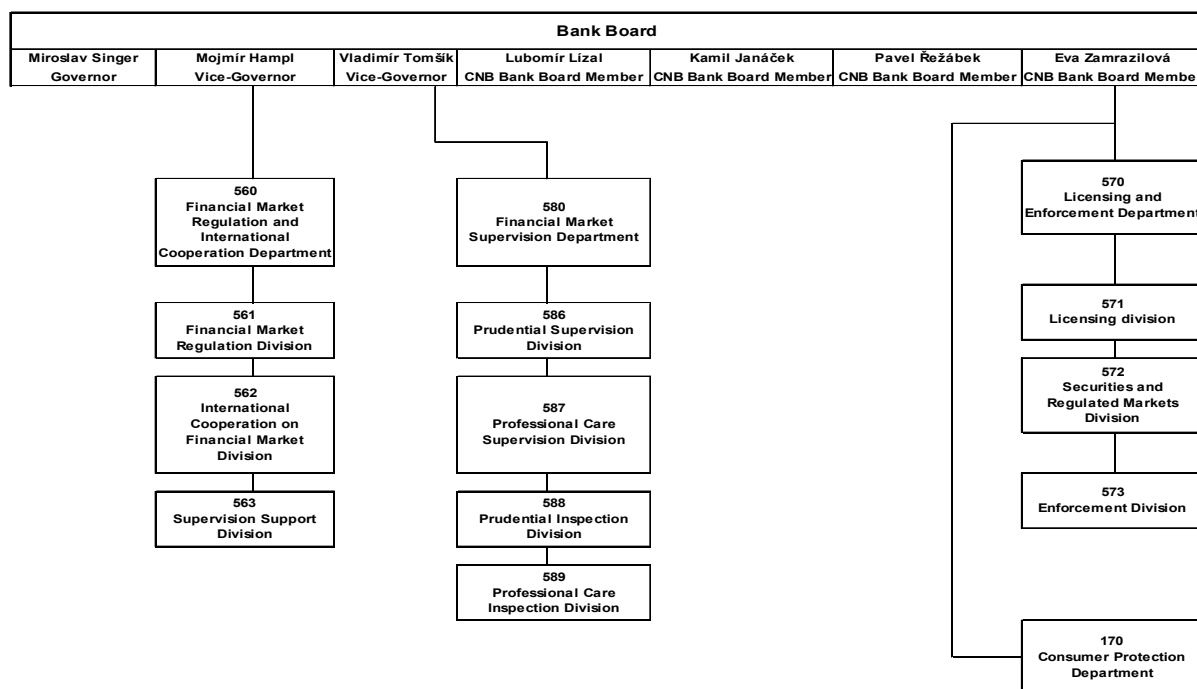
Bank Board

| Miroslav Singer Governor | Mojmír Hampl Vice-Governor | Vladimír Tomšík Vice-Governor | Lubomír Lízal CNB Bank Board Member | Kamil Janáček CNB Bank Board Member | Pavel Řežábek CNB Bank Board Member | Eva Zamrazilová CNB Bank Board Membe |
|---|---|---|---|---|---|---|

560
Financial Market Regulation and International Cooperation Department

561
Financial Market Regulation Division

562
International Cooperation on Financial Market Division

563
Supervision Support Division

580
Financial Market Supervision Department

586
Prudential Supervision Division

587
Professional Care Supervision Division

588
Prudential Inspection Division

589
Professional Care Inspection Division

570
Licensing and Enforcement Department

571
Licensing division

572
Securities and Regulated Markets Division

573
Enforcement Division

170
Consumer Protection Department